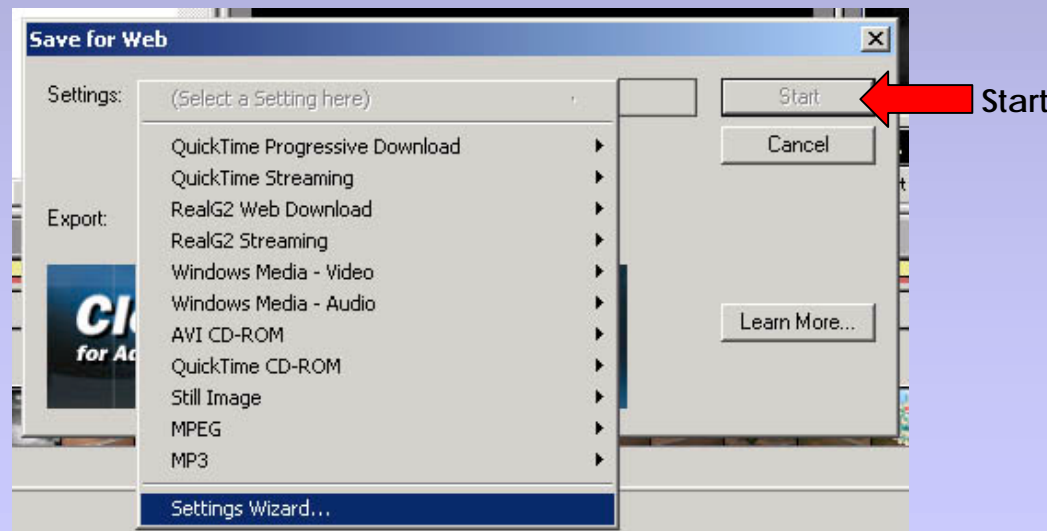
Save for Web

Settings: (Select a Setting here)

Start

Cancel

Export:

QuickTime Progressive Download
QuickTime Streaming
RealG2 Web Download
RealG2 Streaming
Windows Media - Video
Windows Media - Audio
AVI CD-ROM
QuickTime CD-ROM
Still Image
MPEG
MP3
Settings Wizard...

Cl
for A

Learn More...

Start